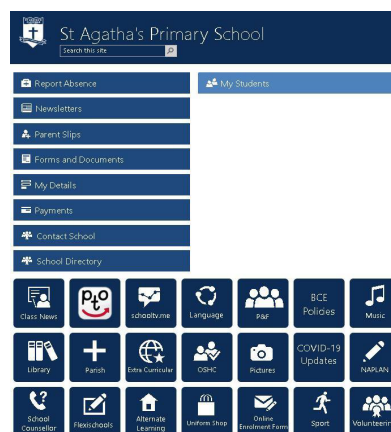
St Agatha's Primary School
Search this site

Report Absence
Newsletters
Parent Slips
Forms and Documents
My Details
Payments
Contact School
School Directory

My Students

Class News
PtO
schooltv.me
Language
P&F
BCE Policies
Music
Library
Parish
Extra Curricular
OSHC
Pictures
COVID-19 Updates
NAPLAN
School Counsellor
Flexischools
Alternate Learning
Uniform Shop
Online Enrolment Form
Sport
Volunteerin